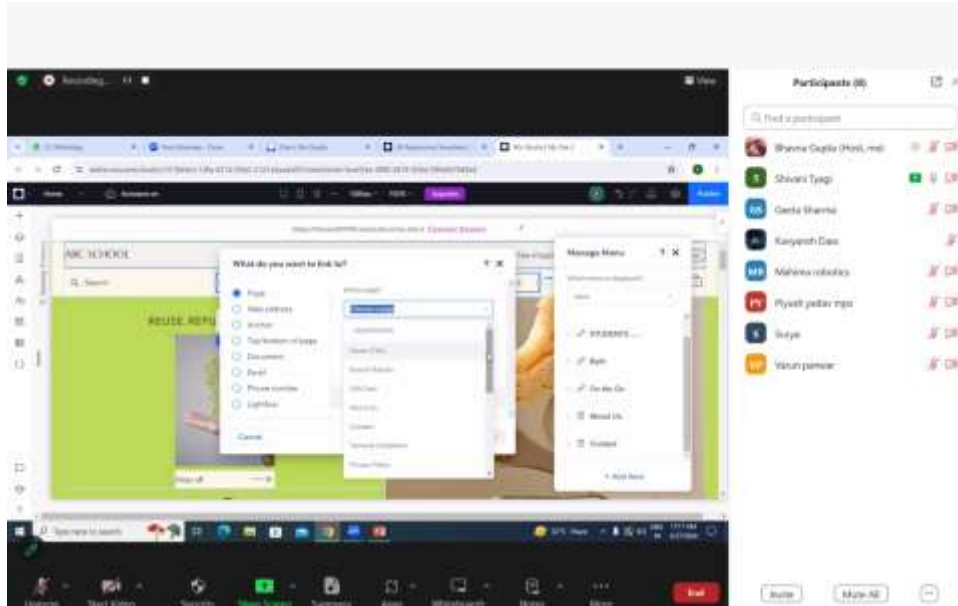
Recording...

View

Participants (8)

Find a participant

Bhavna Gupta (Host, me)

Shivani Tyagi

Geeta Sharma

Kaviyansh Das

Mahima robotics

Piyush yadav mps

Surya

Varun panwar

ABC SCHOOL

Q Search

REUSE REFU

What do you want to link to?

Page

Web address

Anchor

Top/Bottom of page

Document

Email

Phone number

Lightbox

Which page?

Choose a page

Cancel

Manage Menu

STUDENTS...

+ Add Item

Type here to search

Invite

Mute All

End